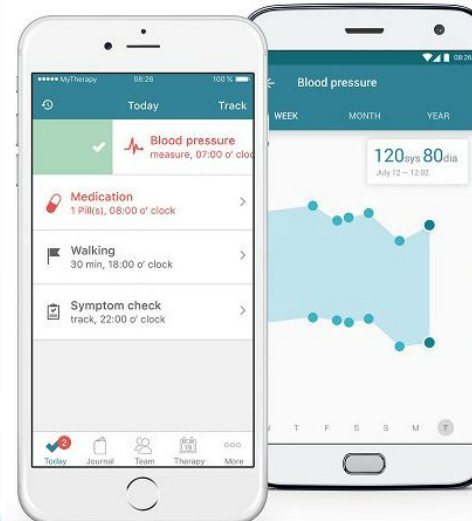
●●●●● MyTherapy 08:26 100 %

Today Track

Blood pressure
measure, 07:00 o' cloc

Medication
1 Pill(s), 08:00 o' clock

Walking
30 min, 18:00 o' clock

Symptom check
track, 22:00 o' clock

2
Today Journal Team Therapy More

08:26

Blood pressure

WEEK MONTH YEAR

120sys 80dia
July 12 – 12:02

W T F S S M T